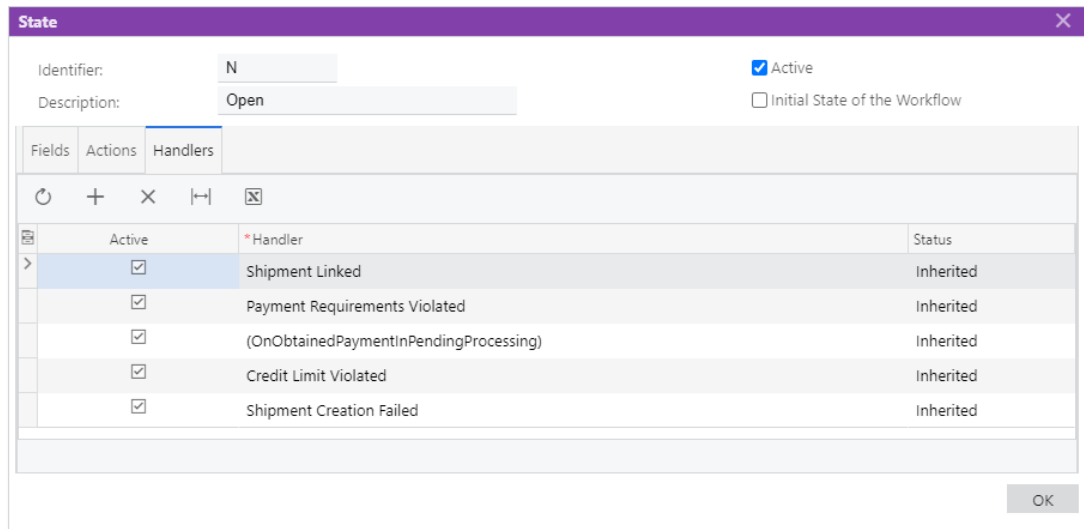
State

Identifier: N
Description: Open

Active
Initial State of the Workflow

Fields Actions Handlers

| Active | *Handler | Status |
|---|---|---|
| ☑ | Shipment Linked | Inherited |
| ☑ | Payment Requirements Violated | Inherited |
| ☑ | (OnObtainedPaymentInPendingProcessing) | Inherited |
| ☑ | Credit Limit Violated | Inherited |
| ☑ | Shipment Creation Failed | Inherited |

OK